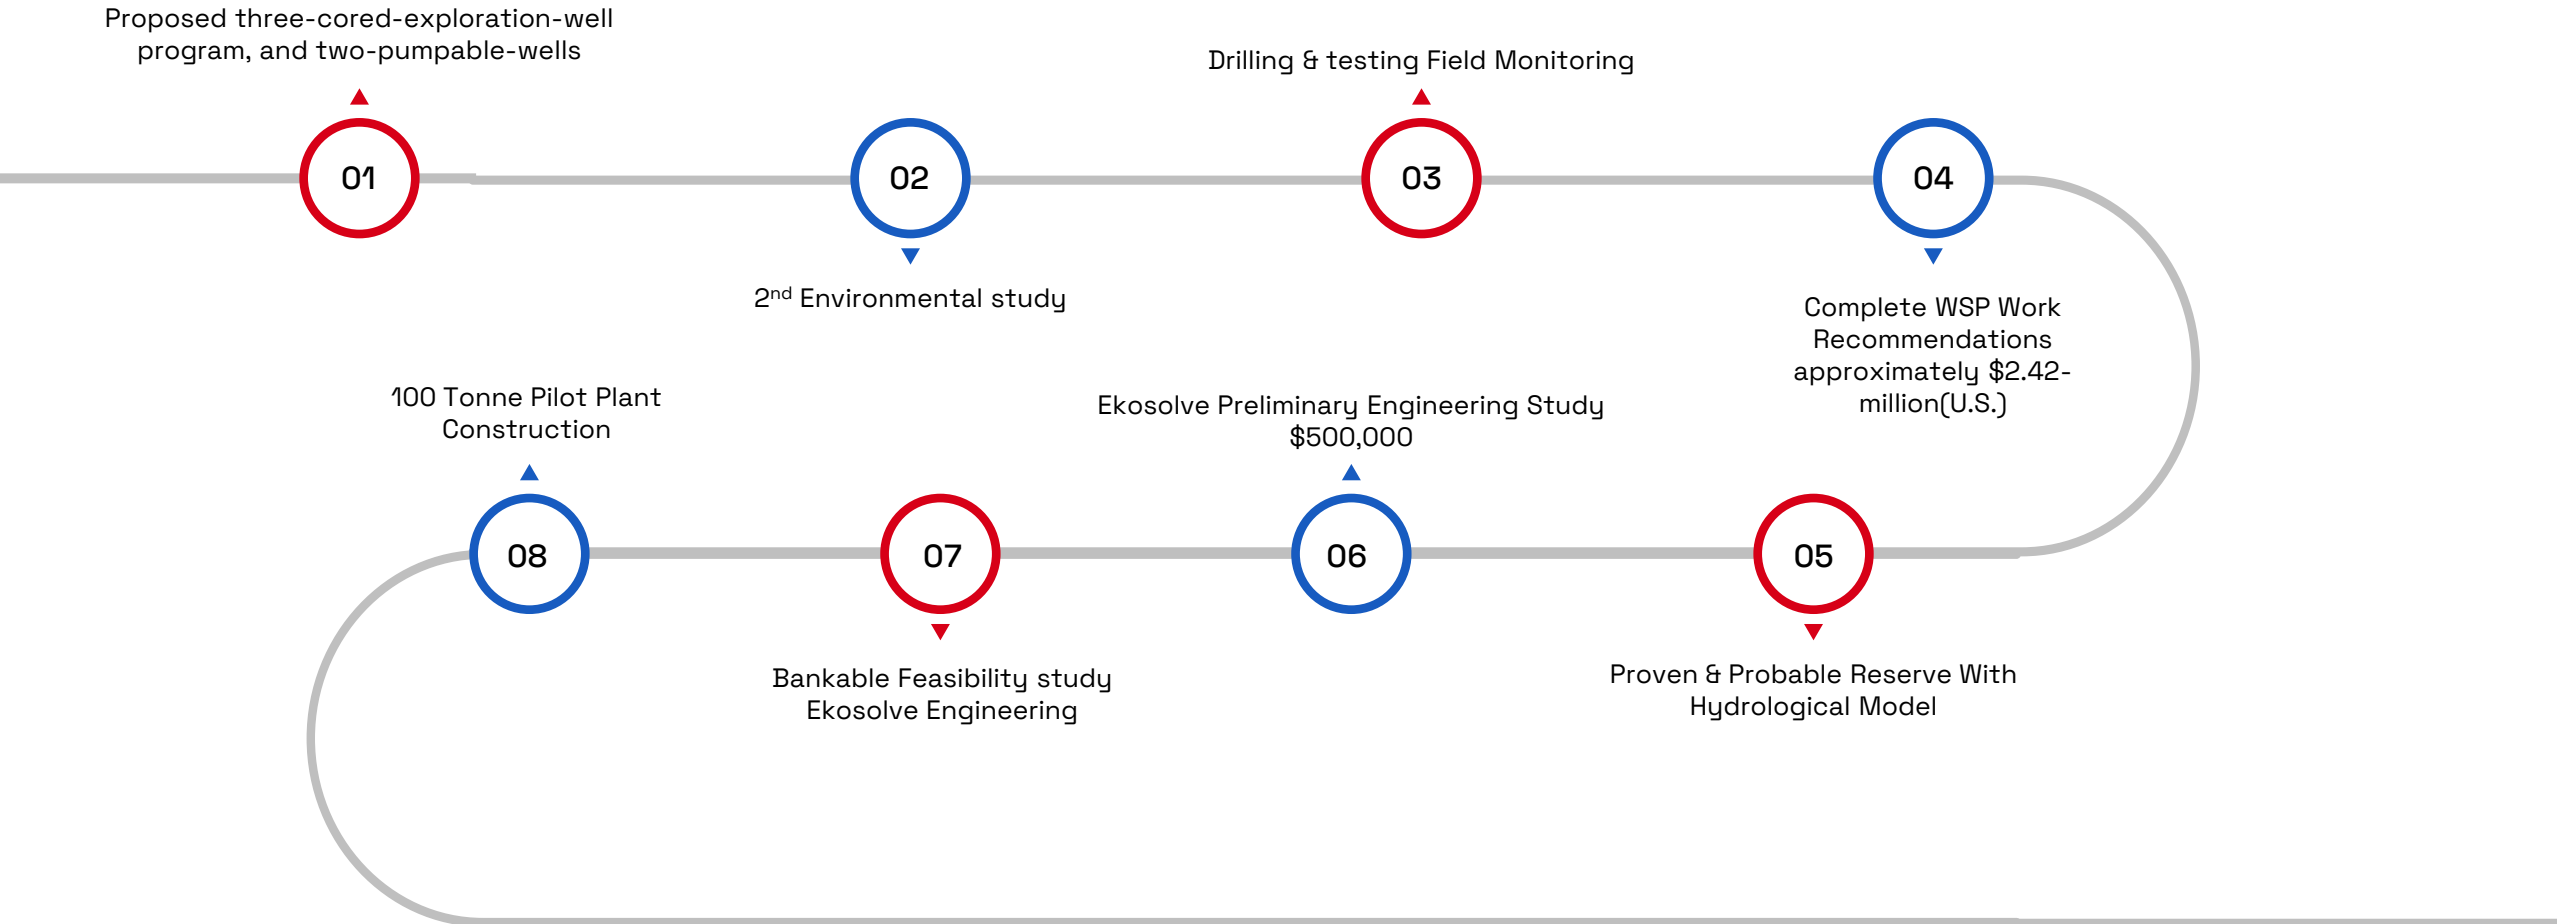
Proposed three-cored-exploration-well program, and two-pumpable-wells

01

02

2$^{nd}$ Environmental study

Drilling & testing Field Monitoring

03

04

Complete WSP Work Recommendations approximately $2.42-million(U.S.)

05

Proven & Probable Reserve With Hydrological Model

Ekosolve Preliminary Engineering Study $500,000

06

07

Bankable Feasibility study Ekosolve Engineering

100 Tonne Pilot Plant Construction

08